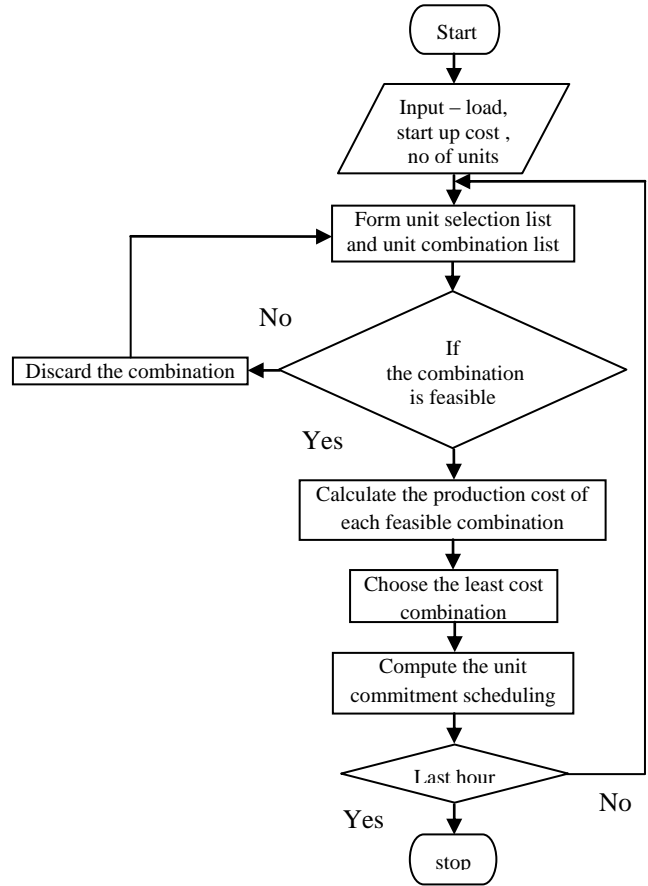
Start

Input – load, start up cost , no of units

Form unit selection list and unit combination list

No

Discard the combination

If the combination is feasible

Yes

Calculate the production cost of each feasible combination

Choose the least cost combination

Compute the unit commitment scheduling

Last hour

No

Yes

stop